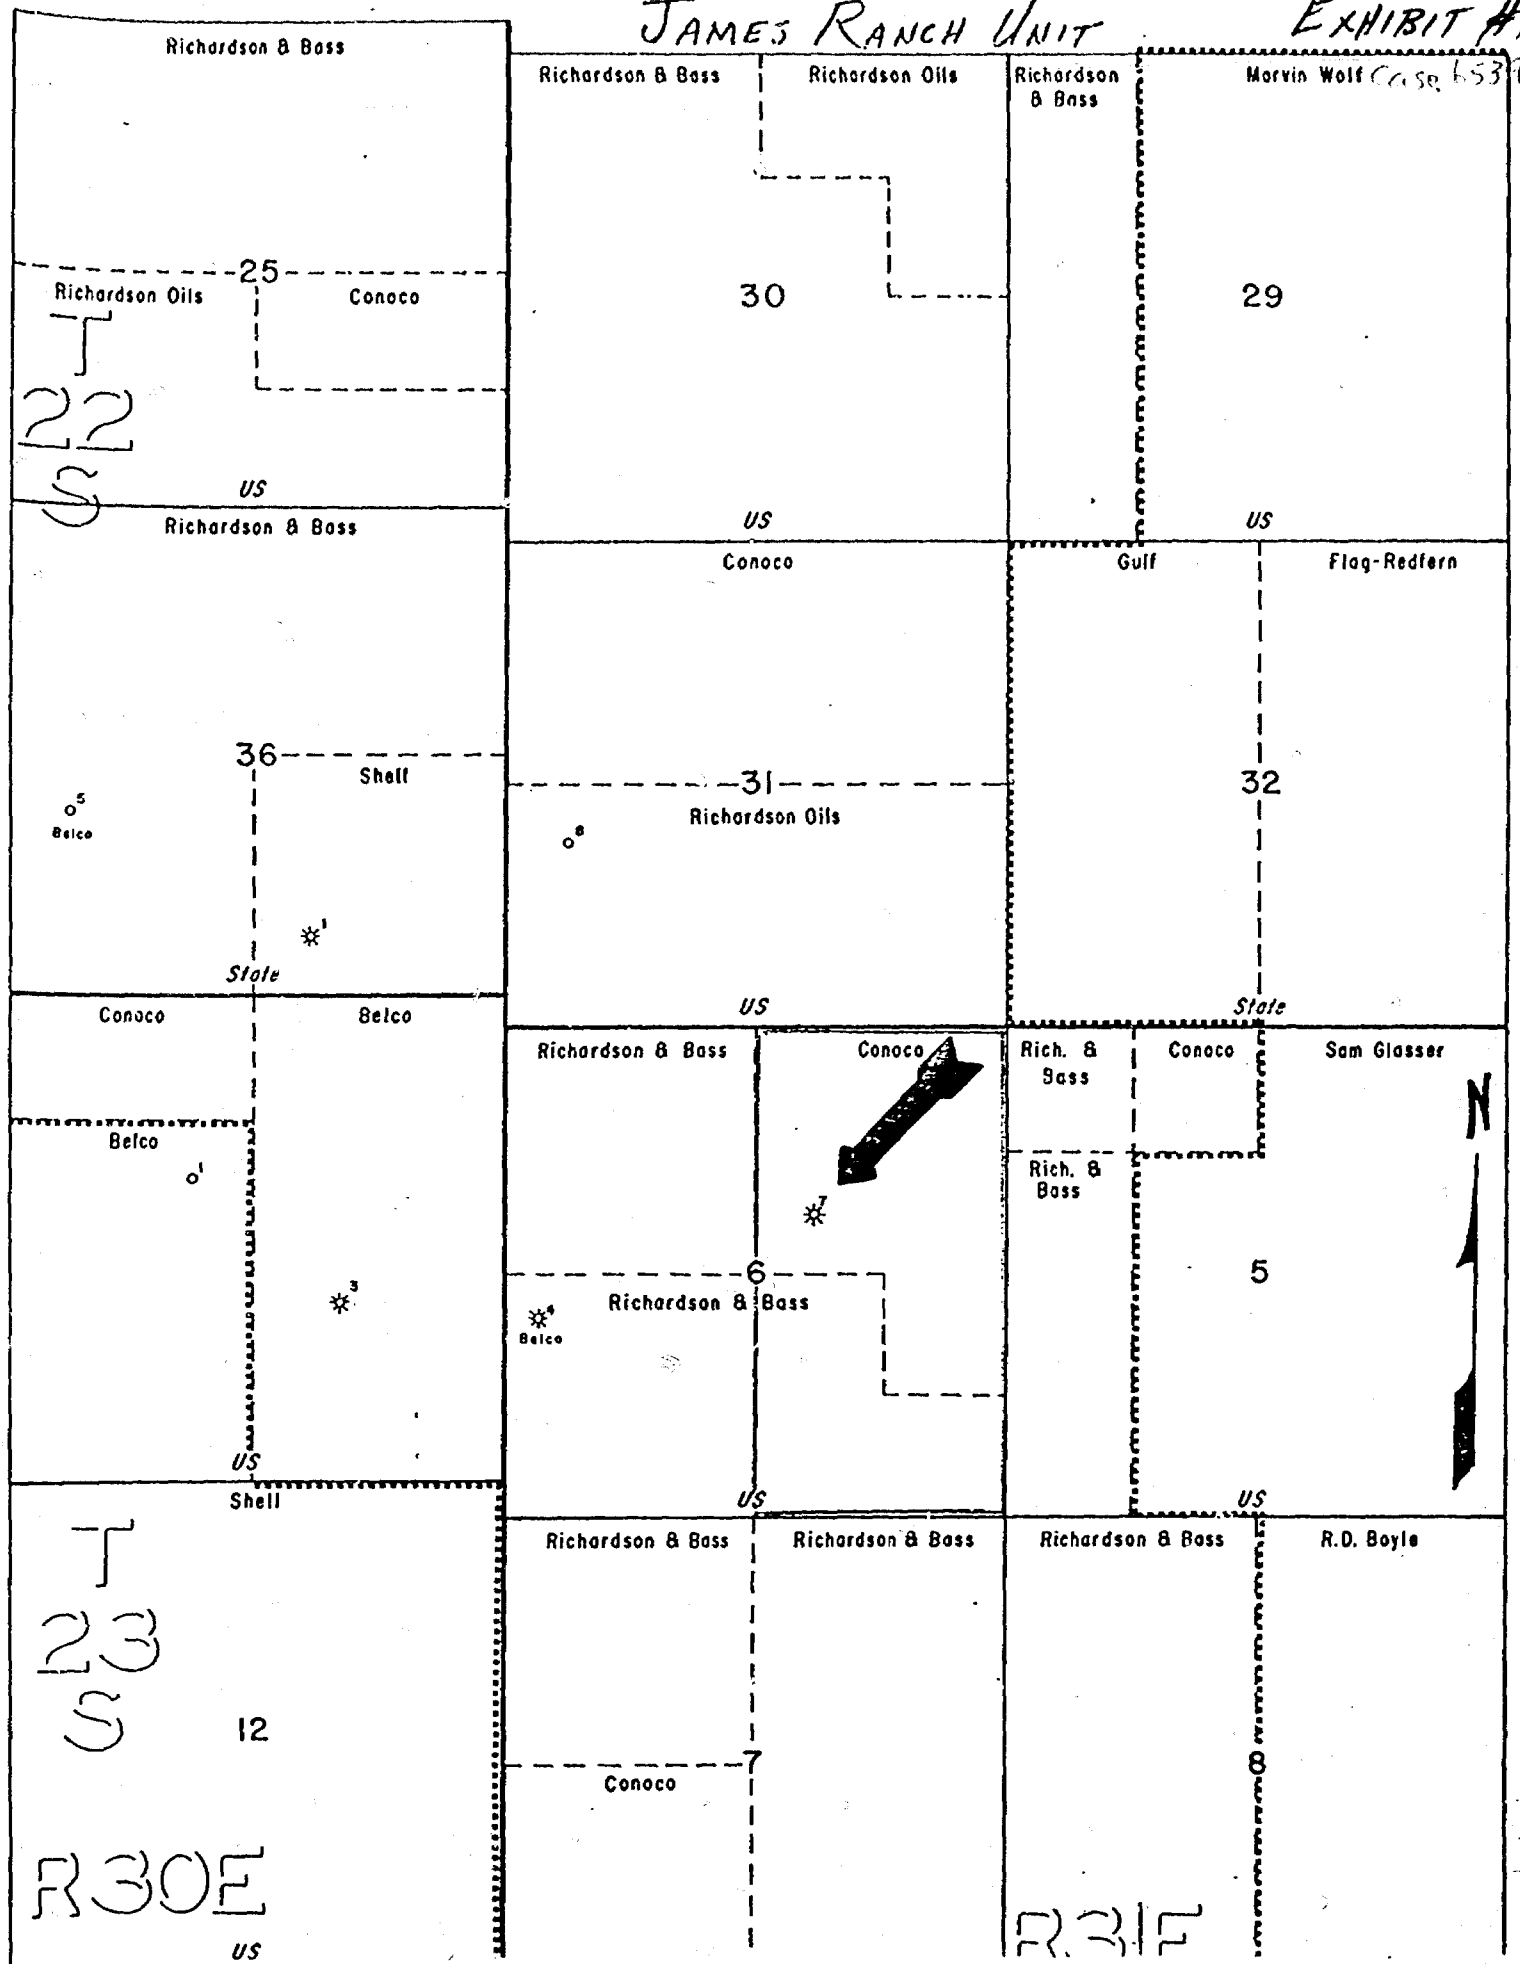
JAMES RANCH UNIT EXHIBIT #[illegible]

Richardson & Bass
Richardson Oils
25
Conoco
T
22
S
US

Richardson & Bass
Richardson Oils
30
US

Richardson & Bass
Morvin Wolf Case 653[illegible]
29
US

Richardson & Bass
36
Shell
$o^5$
Belco
$☼^1$
State

Conoco
$o^8$
31
Richardson Oils
US

Gulf
Flag-Redfern
32
State

Conoco
Belco
Belco
$o^1$
$☼^3$
US

Richardson & Bass
Conoco
$☼^7$
6
Richardson & Bass
$☼^4$
Belco
US

Rich. & Bass
Conoco
Sam Glasser
Rich. & Bass
5
US
N

Shell
T
23
S
12
R30E
US

Richardson & Bass
Richardson & Bass
7
Conoco

Richardson & Bass
R.D. Boyle
8
R31E